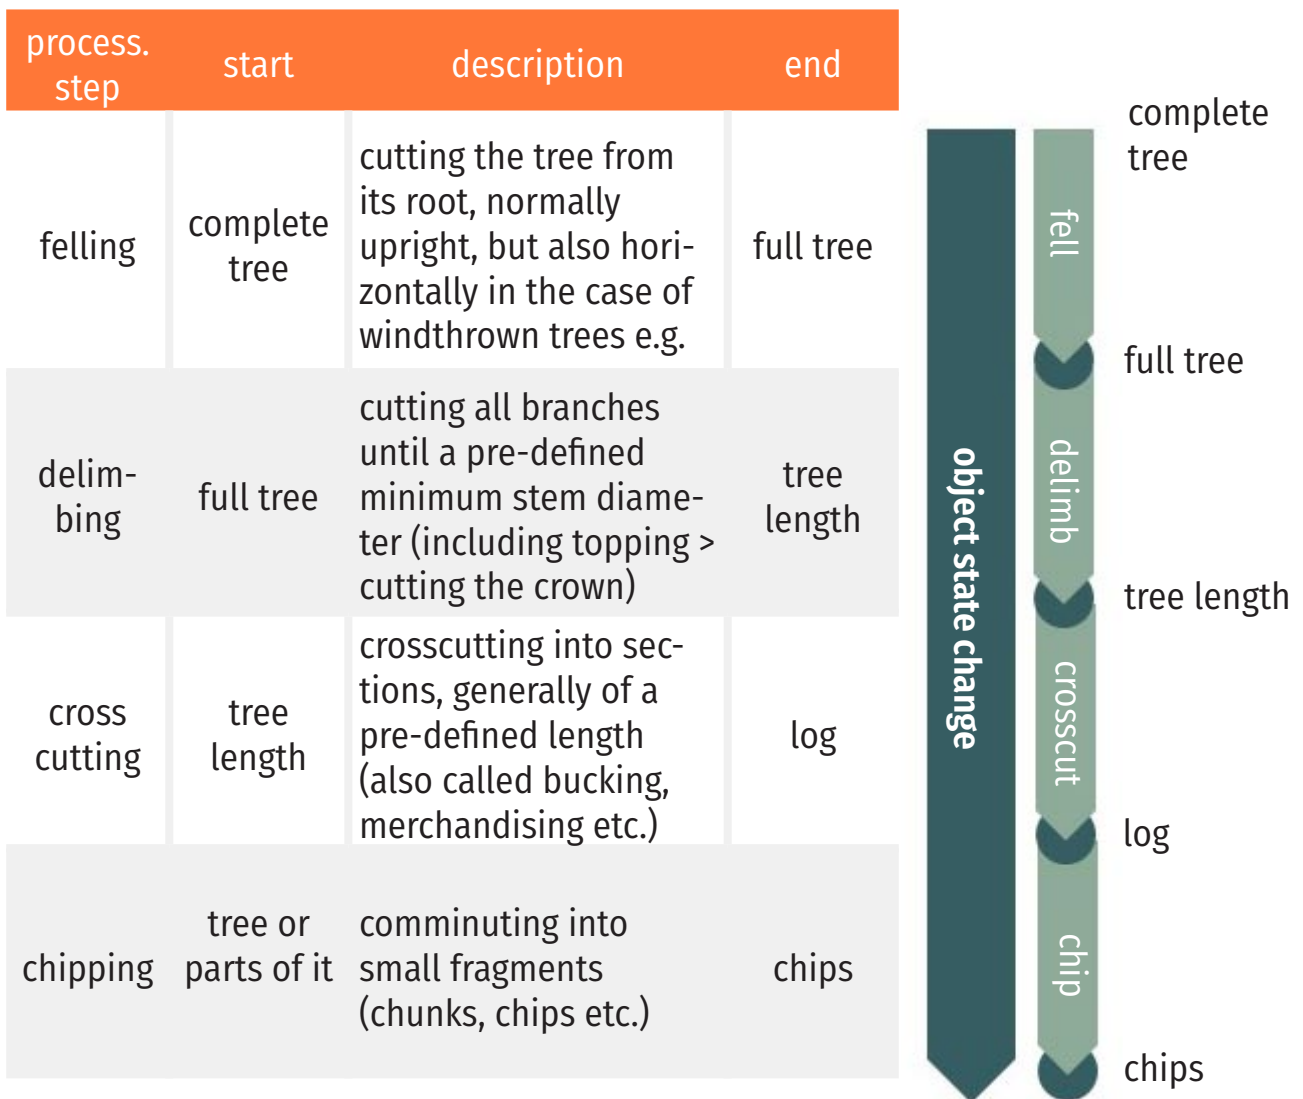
| process. step | start | description | end |
|---|---|---|---|
| felling | complete tree | cutting the tree from its root, normally upright, but also horizontally in the case of windthrown trees e.g. | full tree |
| delimbing | full tree | cutting all branches until a pre-defined minimum stem diameter (including topping > cutting the crown) | tree length |
| cross cutting | tree length | crosscutting into sections, generally of a pre-defined length (also called bucking, merchandising etc.) | log |
| chipping | tree or parts of it | comminuting into small fragments (chunks, chips etc.) | chips |

object state change

complete tree
fell
full tree
delimb
tree length
crosscut
log
chip
chips